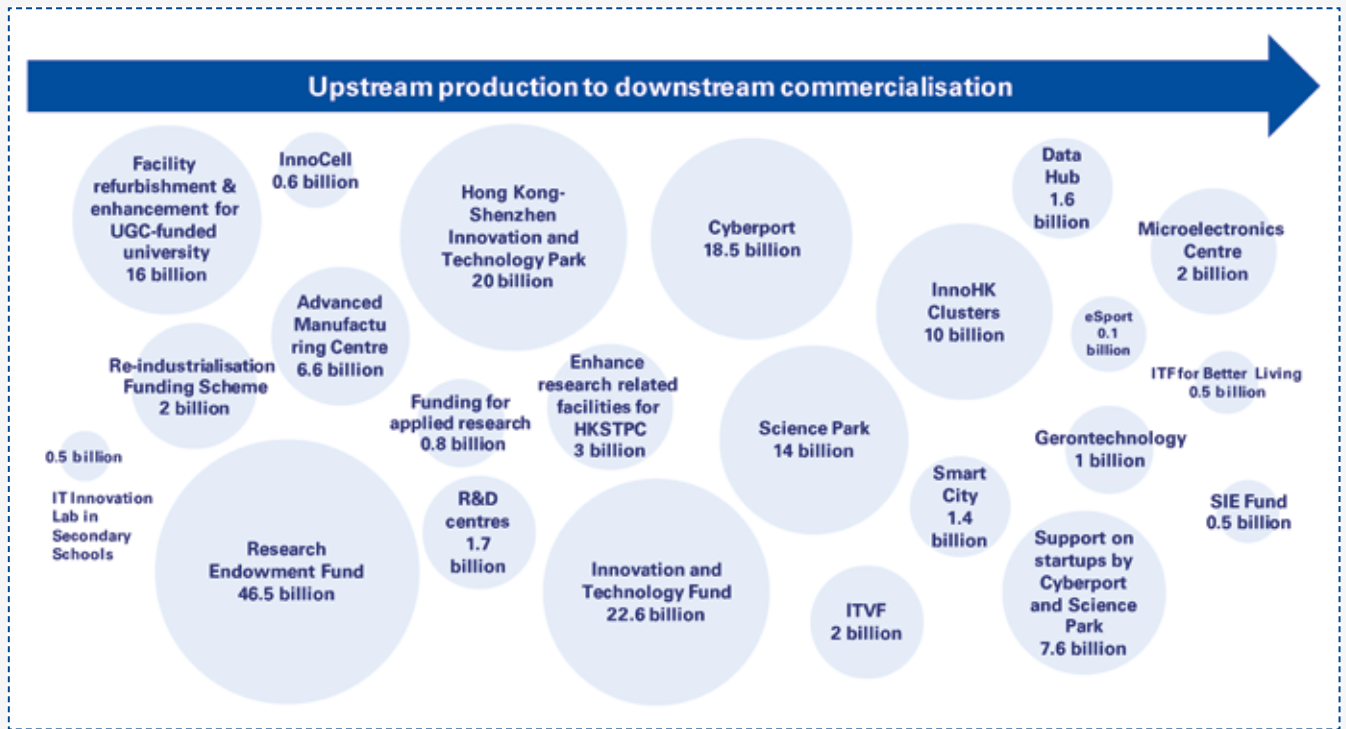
Upstream production to downstream commercialisation

Facility refurbishment & enhancement for UGC-funded university 16 billion

InnoCell 0.6 billion

Hong Kong-Shenzhen Innovation and Technology Park 20 billion

Cyberport 18.5 billion

Data Hub 1.6 billion

Microelectronics Centre 2 billion

Advanced Manufacturing Centre 6.6 billion

InnoHK Clusters 10 billion

eSport 0.1 billion

Re-industrialisation Funding Scheme 2 billion

Enhance research related facilities for HKSTPC 3 billion

ITF for Better Living 0.5 billion

Funding for applied research 0.8 billion

Science Park 14 billion

Gerontechnology 1 billion

0.5 billion

IT Innovation Lab in Secondary Schools

Smart City 1.4 billion

SIE Fund 0.5 billion

R&D centres 1.7 billion

Research Endowment Fund 46.5 billion

Support on startups by Cyberport and Science Park 7.6 billion

Innovation and Technology Fund 22.6 billion

ITVF 2 billion